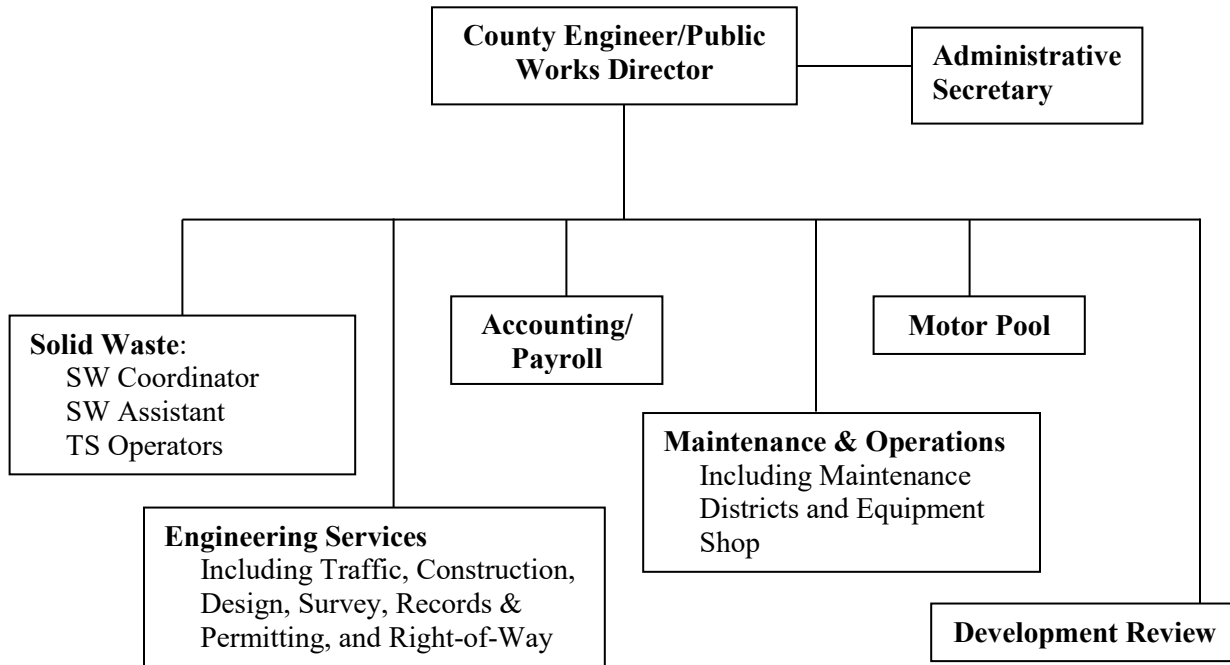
County Engineer/Public Works Director

Administrative Secretary

Solid Waste:
SW Coordinator
SW Assistant
TS Operators

Accounting/ Payroll

Motor Pool

Maintenance & Operations
Including Maintenance Districts and Equipment Shop

Engineering Services
Including Traffic, Construction, Design, Survey, Records & Permitting, and Right-of-Way

Development Review